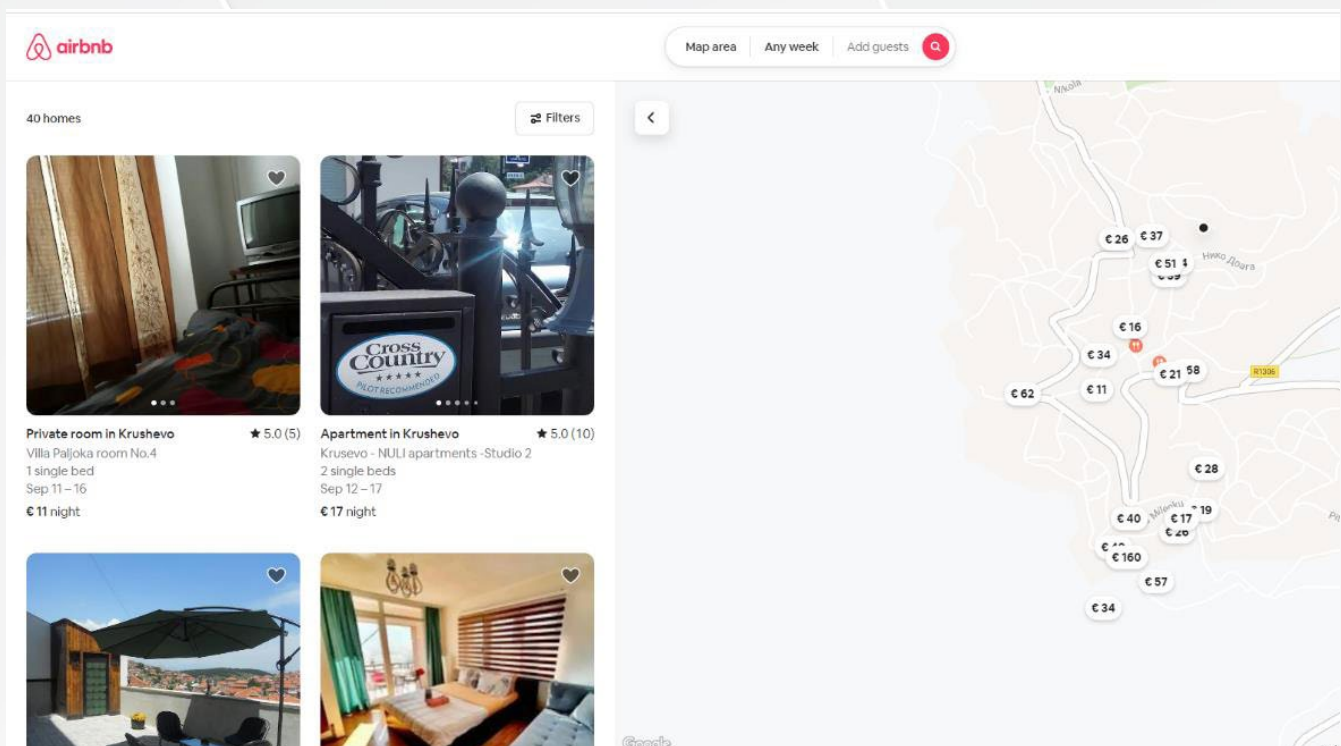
airbnb

Map area | Any week | Add guests

40 homes

Filters

Cross Country
PILOT RECOMMENDED

Private room in Krushevo ★ 5.0 (5)
Villa Paljoka room No.4
1 single bed
Sep 11 – 16
€ 11 night

Apartment in Krushevo ★ 5.0 (10)
Krusevo - NULI apartments -Studio 2
2 single beds
Sep 12 – 17
€ 17 night

Nikola

€ 26 € 37
€ 51
€ 59
Нико Доага
€ 16
€ 34
€ 21 58
R1306
€ 62
€ 11
€ 28
€ 40 € 17 19
€ 26
€ 160
€ 57
€ 34
Google